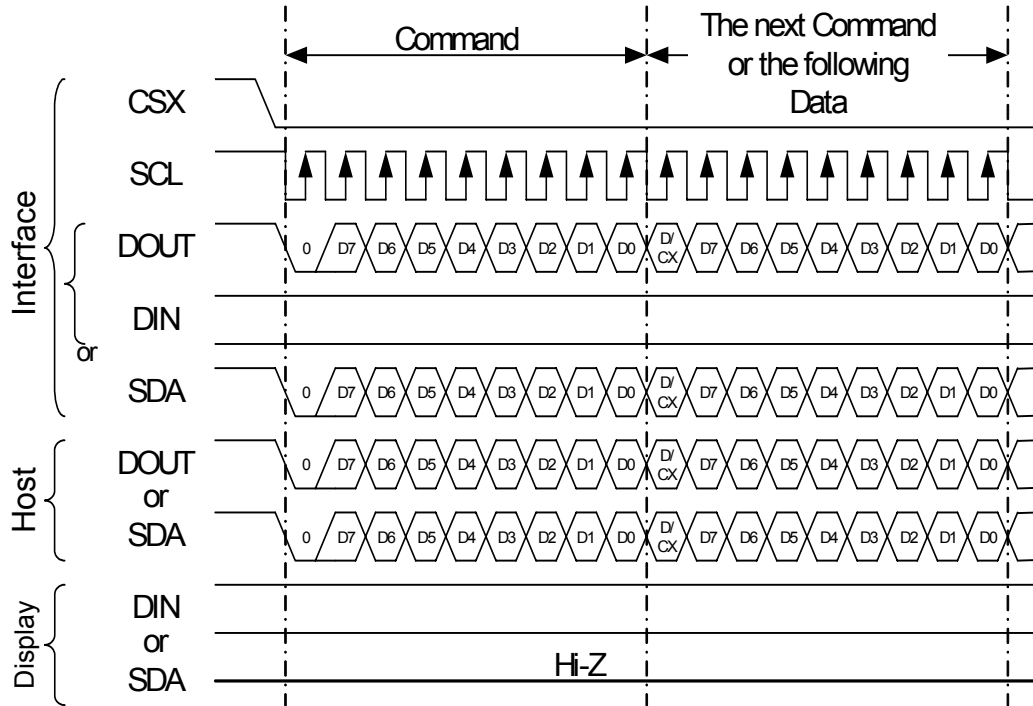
Command

The next Command or the following Data

Interface

CSX

SCL

DOUT

0 D7 D6 D5 D4 D3 D2 D1 D0 D/ CX D7 D6 D5 D4 D3 D2 D1 D0

DIN

or

SDA

0 D7 D6 D5 D4 D3 D2 D1 D0 D/ CX D7 D6 D5 D4 D3 D2 D1 D0

Host

DOUT or

0 D7 D6 D5 D4 D3 D2 D1 D0 D/ CX D7 D6 D5 D4 D3 D2 D1 D0

SDA

0 D7 D6 D5 D4 D3 D2 D1 D0 D/ CX D7 D6 D5 D4 D3 D2 D1 D0

Display

DIN or SDA

Hi-Z